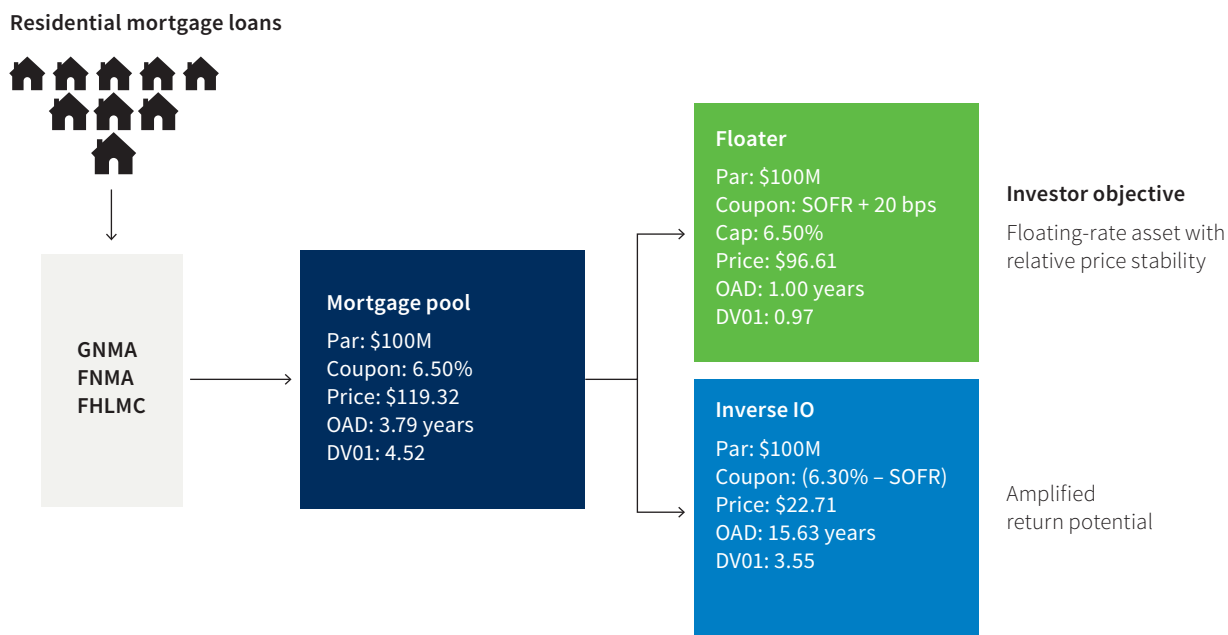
Residential mortgage loans

GNMA
FNMA
FHLMC

Mortgage pool
Par: \$100M
Coupon: 6.50%
Price: \$119.32
OAD: 3.79 years
DV01: 4.52

Floater
Par: \$100M
Coupon: SOFR + 20 bps
Cap: 6.50%
Price: \$96.61
OAD: 1.00 years
DV01: 0.97

Inverse IO
Par: \$100M
Coupon: (6.30% – SOFR)
Price: \$22.71
OAD: 15.63 years
DV01: 3.55

Investor objective

Floating-rate asset with relative price stability

Amplified return potential